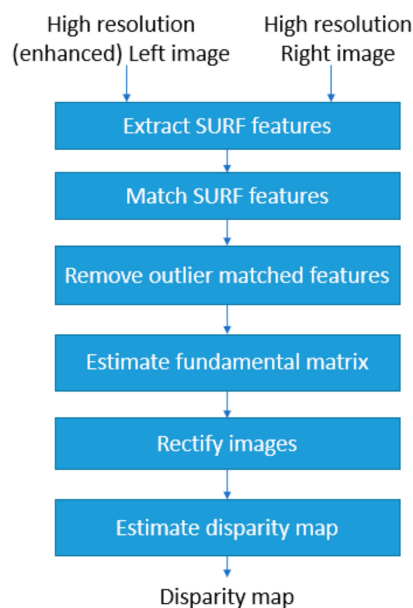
High resolution (enhanced) Left image

High resolution Right image

Extract SURF features

Match SURF features

Remove outlier matched features

Estimate fundamental matrix

Rectify images

Estimate disparity map

Disparity map